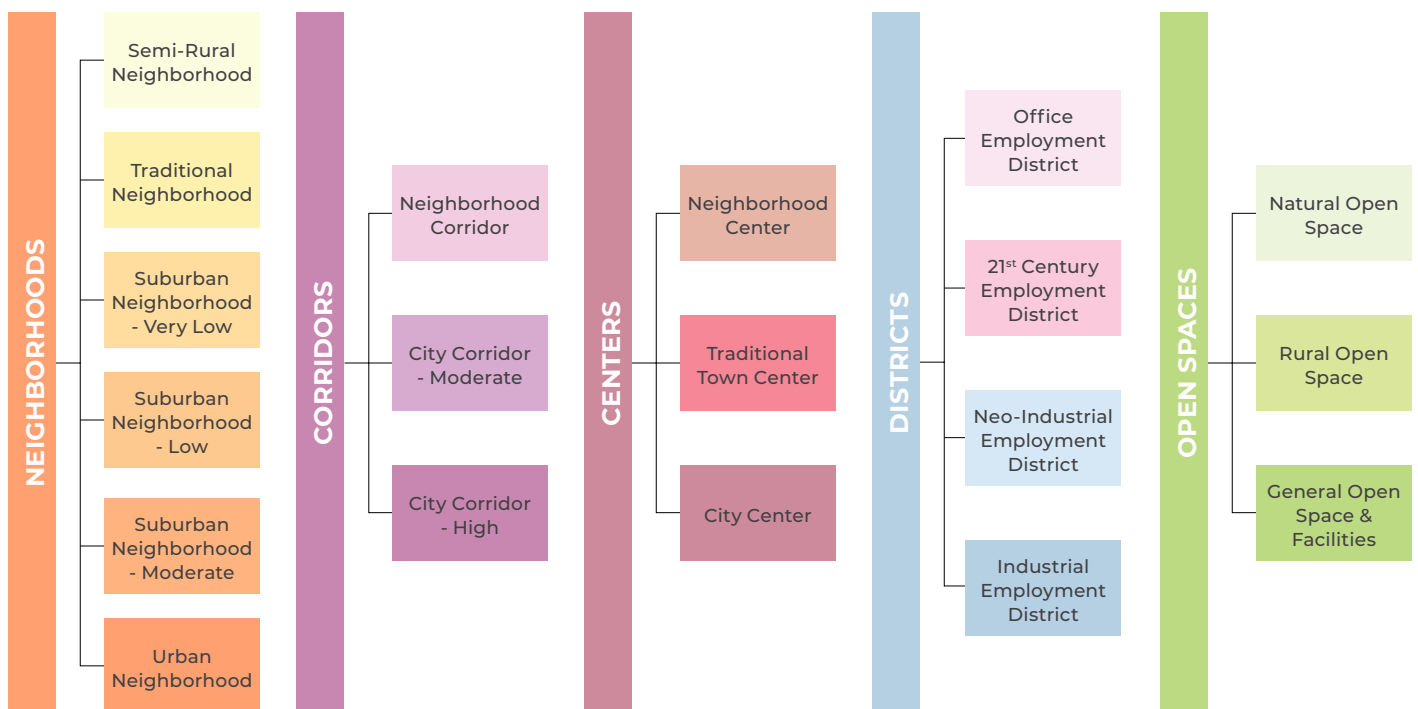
NEIGHBORHOODS

Semi-Rural Neighborhood

Traditional Neighborhood

Suburban Neighborhood - Very Low

Suburban Neighborhood - Low

Suburban Neighborhood - Moderate

Urban Neighborhood

CORRIDORS

Neighborhood Corridor

City Corridor - Moderate

City Corridor - High

CENTERS

Neighborhood Center

Traditional Town Center

City Center

DISTRICTS

Office Employment District

$21^{st}$ Century Employment District

Neo-Industrial Employment District

Industrial Employment District

OPEN SPACES

Natural Open Space

Rural Open Space

General Open Space & Facilities